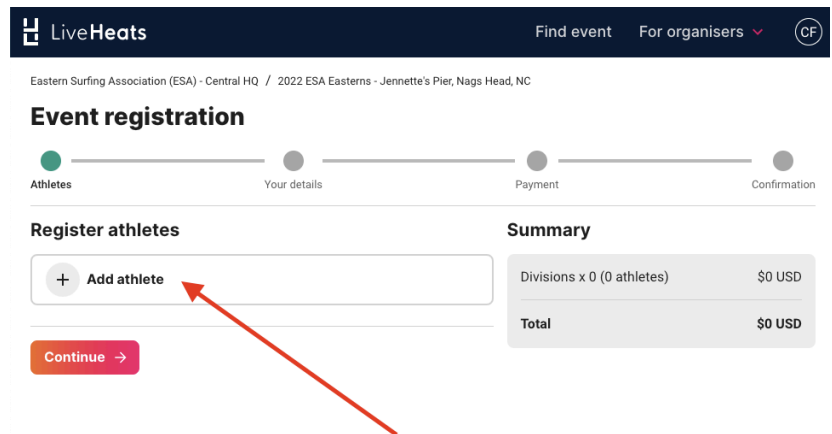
LiveHeats

Find event For organisers CF

Eastern Surfing Association (ESA) - Central HQ / 2022 ESA Easterns - Jennette's Pier, Nags Head, NC

Event registration

Athletes Your details Payment Confirmation

Register athletes

+ Add athlete

Continue →

Summary

| Divisions x 0 (0 athletes) | $0 USD |
|---|---|
| Total | $0 USD |